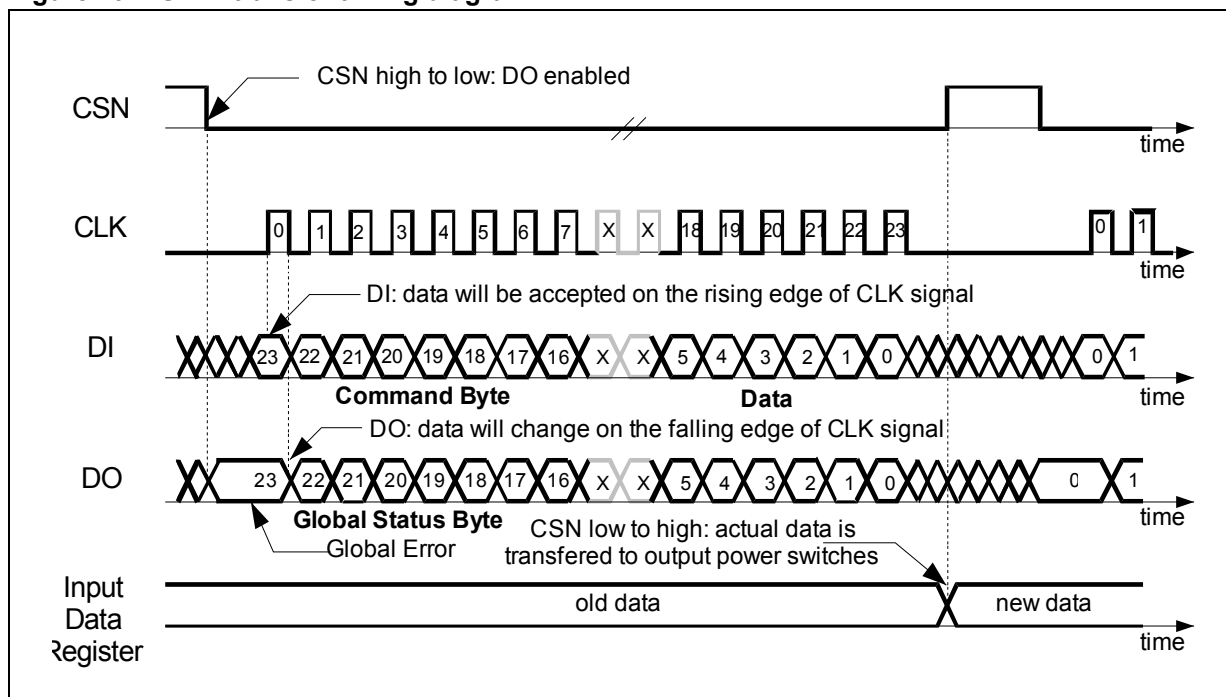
CSN high to low: DO enabled

CSN

time

CLK

0 1 2 3 4 5 6 7 X X 18 19 20 21 22 23

0 1

time

DI: data will be accepted on the rising edge of CLK signal

DI

23 22 21 20 19 18 17 16 X X 5 4 3 2 1 0

0 1

Command Byte

Data

time

DO: data will change on the falling edge of CLK signal

DO

23 22 21 20 19 18 17 16 X X 5 4 3 2 1 0

0 1

time

Global Status Byte

Global Error

CSN low to high: actual data is transfered to output power switches

Input Data Register

old data

new data

time